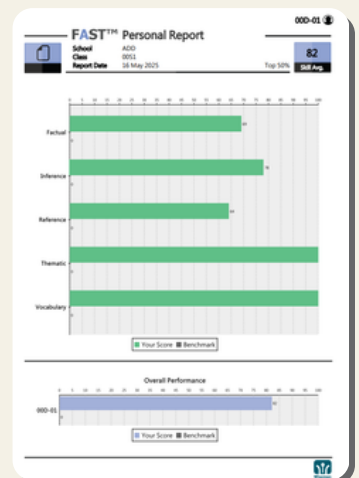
00D-01

FAST™ Personal Report

School ADD
Class 0051
Report Date 16 May 2025

Top 50%

82
Skill Avg.

0 5 10 15 20 25 30 35 40 45 50 55 60 65 70 75 80 85 90 95 100

Factual 68
0

Inference 76
0

Reference 62
0

Thematic
0

Vocabulary
0

Your Score Benchmark

Overall Performance

0 5 10 15 20 25 30 35 40 45 50 55 60 65 70 75 80 85 90 95 100

00D-01 82
0

Your Score Benchmark